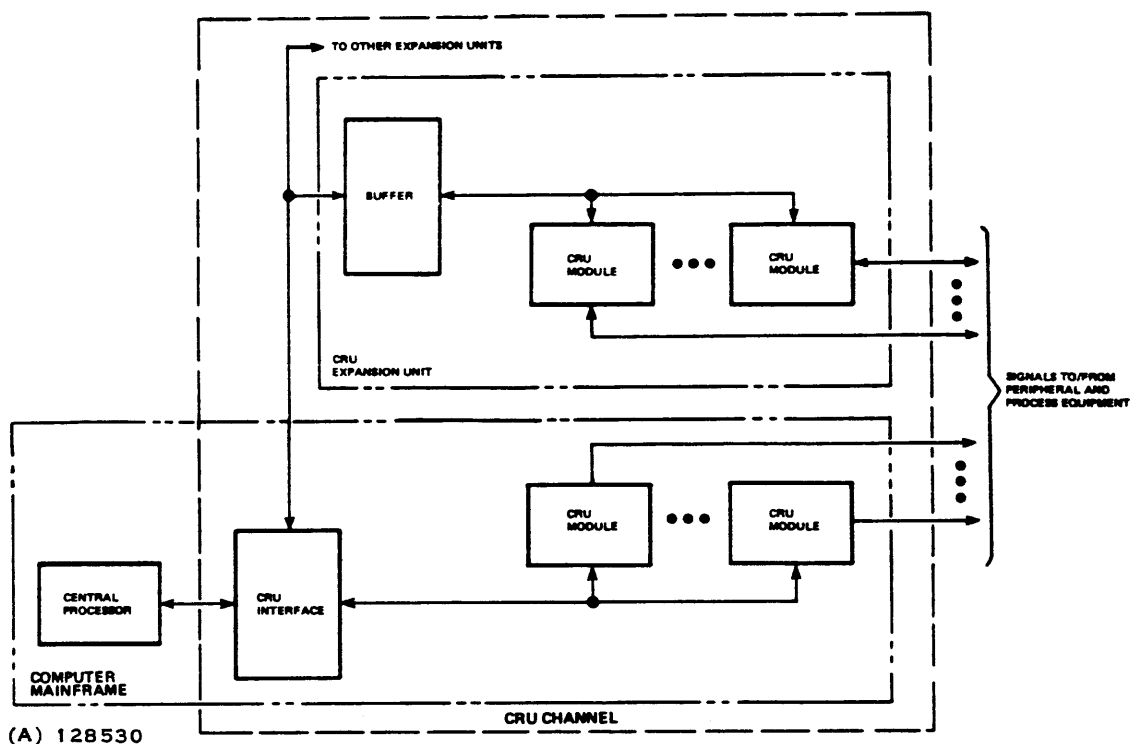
TO OTHER EXPANSION UNITS

BUFFER

CRU MODULE

CRU MODULE

CRU EXPANSION UNIT

SIGNALS TO/FROM PERIPHERAL AND PROCESS EQUIPMENT

CRU MODULE

CRU MODULE

CENTRAL PROCESSOR

CRU INTERFACE

COMPUTER MAINFRAME

CRU CHANNEL

(A) 128530